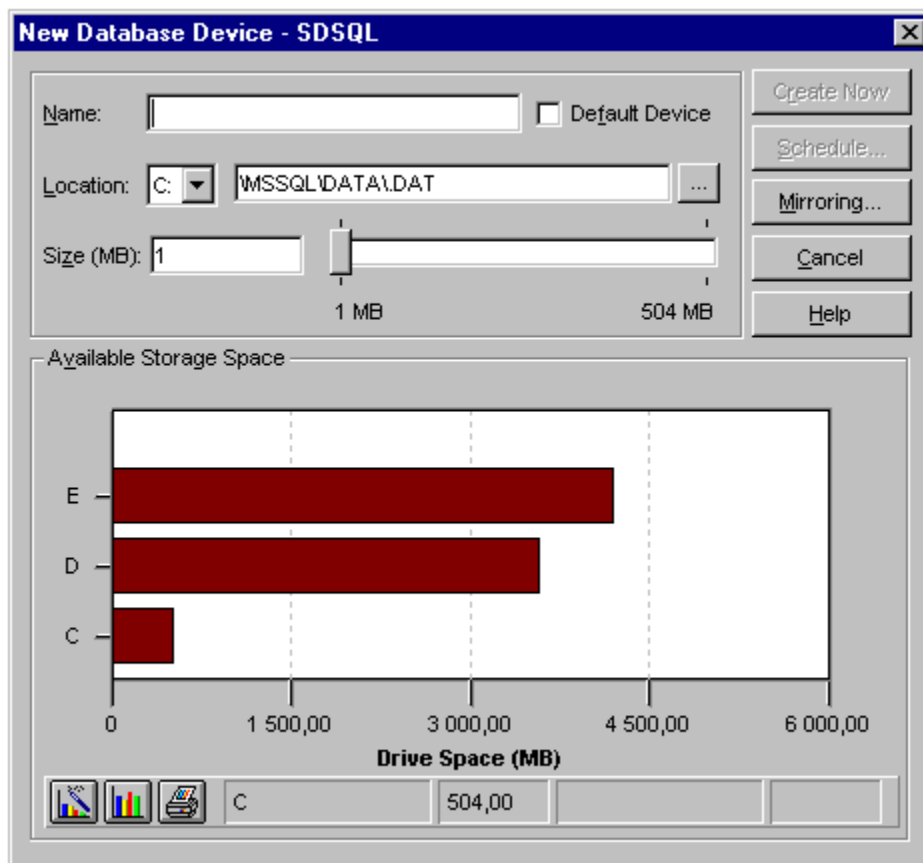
New Database Device - SDSQL

Name:

Default Device

Location: C: \MSSQL\DATA\.DAT ...

Size (MB): 1

1 MB

504 MB

Create Now

Schedule...

Mirroring...

Cancel

Help

Available Storage Space

E

D

C

0

1 500,00

3 000,00

4 500,00

6 000,00

Drive Space (MB)

C

504,00